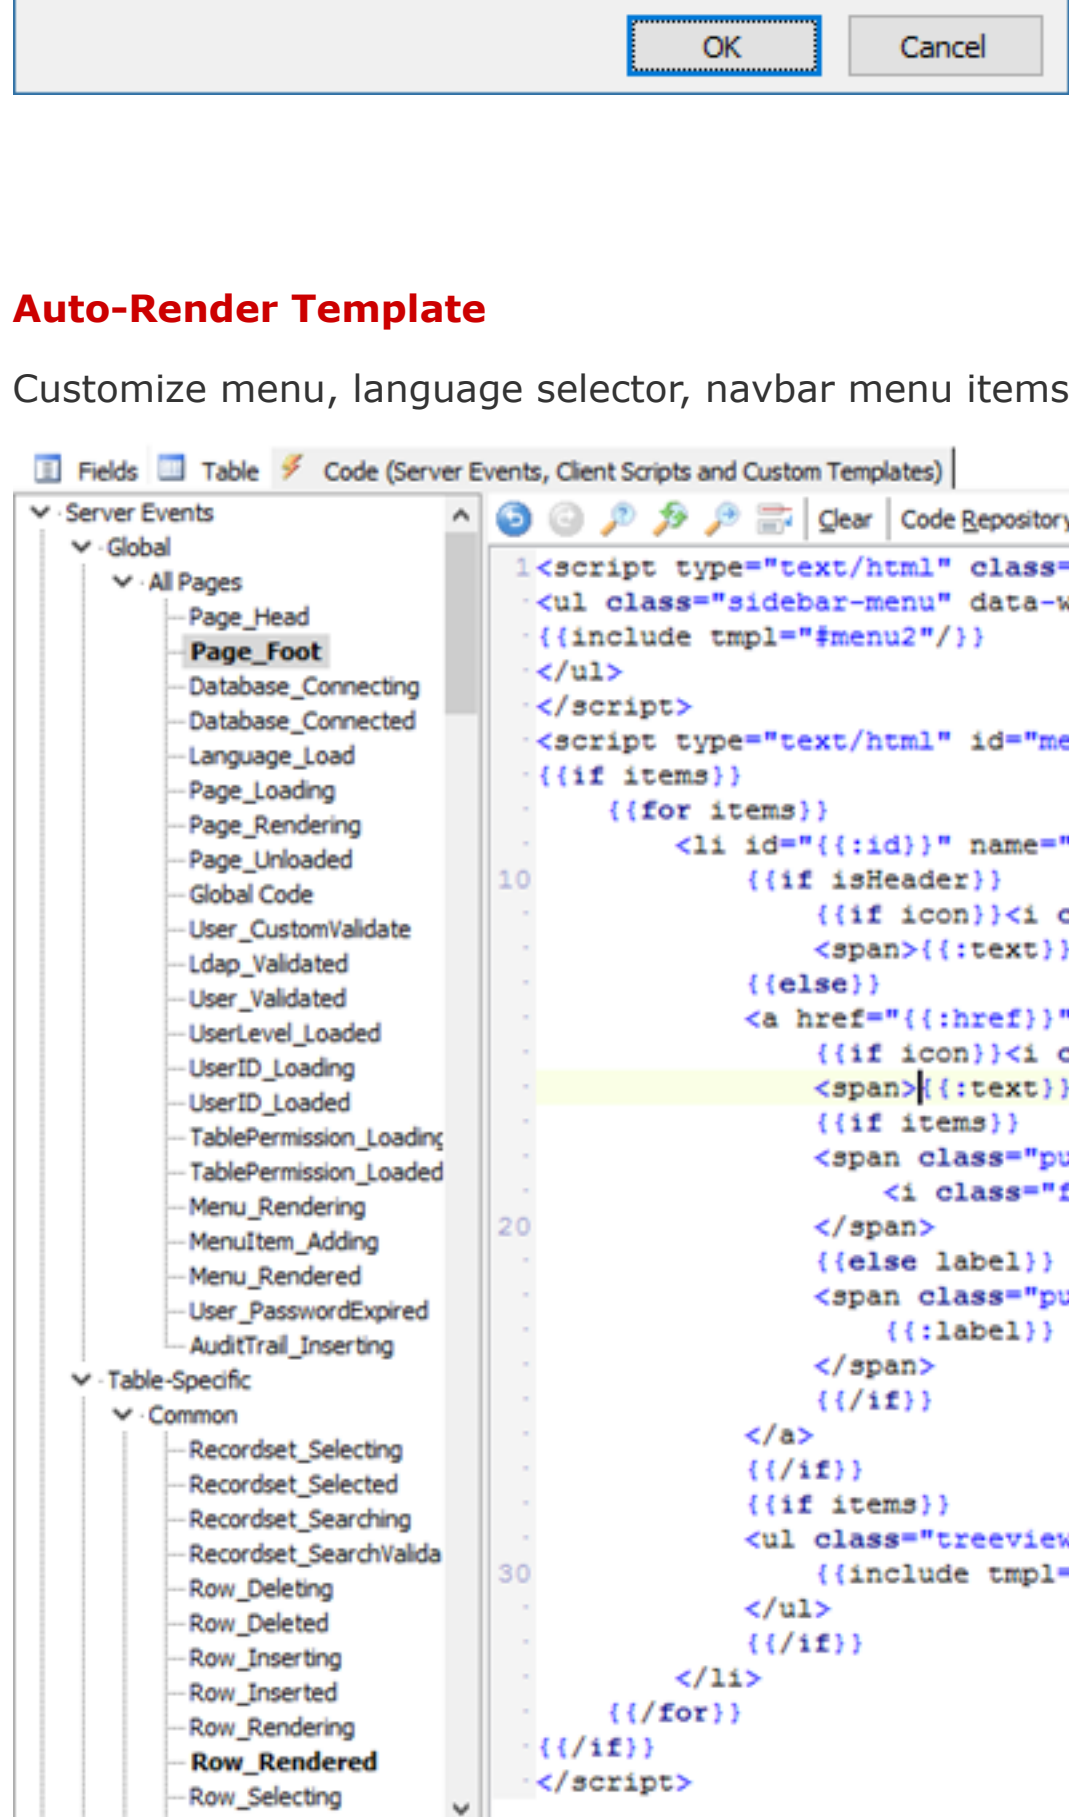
OK Cancel

Auto-Render Template

Customize menu, language selector, navbar menu items

Fields Table Code (Server Events, Client Scripts and Custom Templates)

Server Events
Global
All Pages
Page_Head
Page_Foot
Database_Connecting
Database_Connected
Language_Load
Page_Loading
Page_Rendering
Page_Unloaded
Global Code
User_CustomValidate
Ldap_Validated
User_Validated
UserLevel_Loaded
UserID_Loading
UserID_Loaded
TablePermission_Loading
TablePermission_Loaded
Menu_Rendering
MenuItem_Adding
Menu_Rendered
User_PasswordExpired
AuditTrail_Inserting
Table-Specific
Common
Recordset_Selecting
Recordset_Selected
Recordset_Searching
Recordset_SearchValida
Row_Deleting
Row_Deleted
Row_Inserting
Row_Inserted
Row_Rendering
Row_Rendered
Row_Selecting

Clear Code Repository

1 <script type="text/html" class=
<ul class="sidebar-menu" data-w
{{include tmpl="#menu2"/}}
</ul>
</script>
<script type="text/html" id="me
{{if items}}
{{for items}}
<li id="{{:id}}" name="
10 {{if isHeader}}
{{if icon}}<i c
<span>{{:text}}
{{else}}
<a href="{{:href}}"
{{if icon}}<i c
<span>{{:text}}
{{if items}}
<span class="pu
<i class="f
20 </span>
{{else label}}
<span class="pu
{{:label}}
</span>
{{/if}}
</a>
{{/if}}
{{if items}}
<ul class="treeview
30 {{include tmpl=
</ul>
{{/if}}
</li>
{{/for}}
{{/if}}
</script>